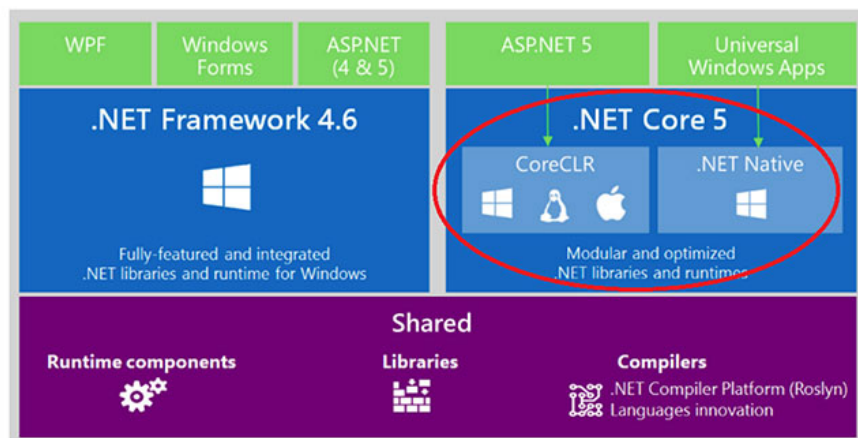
WPF

Windows Forms

ASP.NET (4 & 5)

ASP.NET 5

Universal Windows Apps

.NET Framework 4.6

Fully-featured and integrated .NET libraries and runtime for Windows

.NET Core 5

CoreCLR

.NET Native

Modular and optimized .NET libraries and runtimes

Shared

Runtime components

Libraries

Compilers

.NET Compiler Platform (Roslyn)
Languages innovation